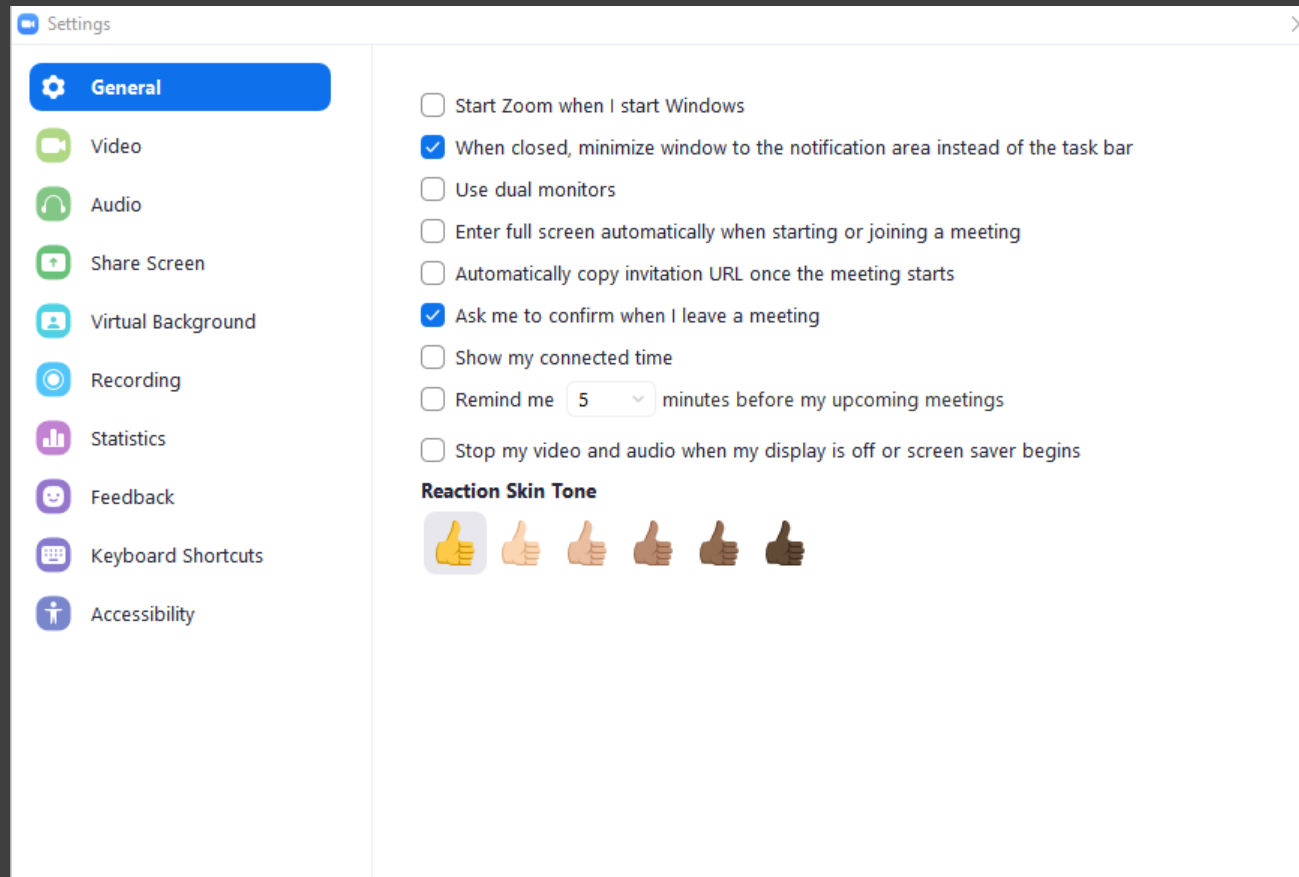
Settings

General
Video
Audio
Share Screen
Virtual Background
Recording
Statistics
Feedback
Keyboard Shortcuts
Accessibility

Start Zoom when I start Windows
When closed, minimize window to the notification area instead of the task bar
Use dual monitors
Enter full screen automatically when starting or joining a meeting
Automatically copy invitation URL once the meeting starts
Ask me to confirm when I leave a meeting
Show my connected time
Remind me 5 minutes before my upcoming meetings
Stop my video and audio when my display is off or screen saver begins

Reaction Skin Tone